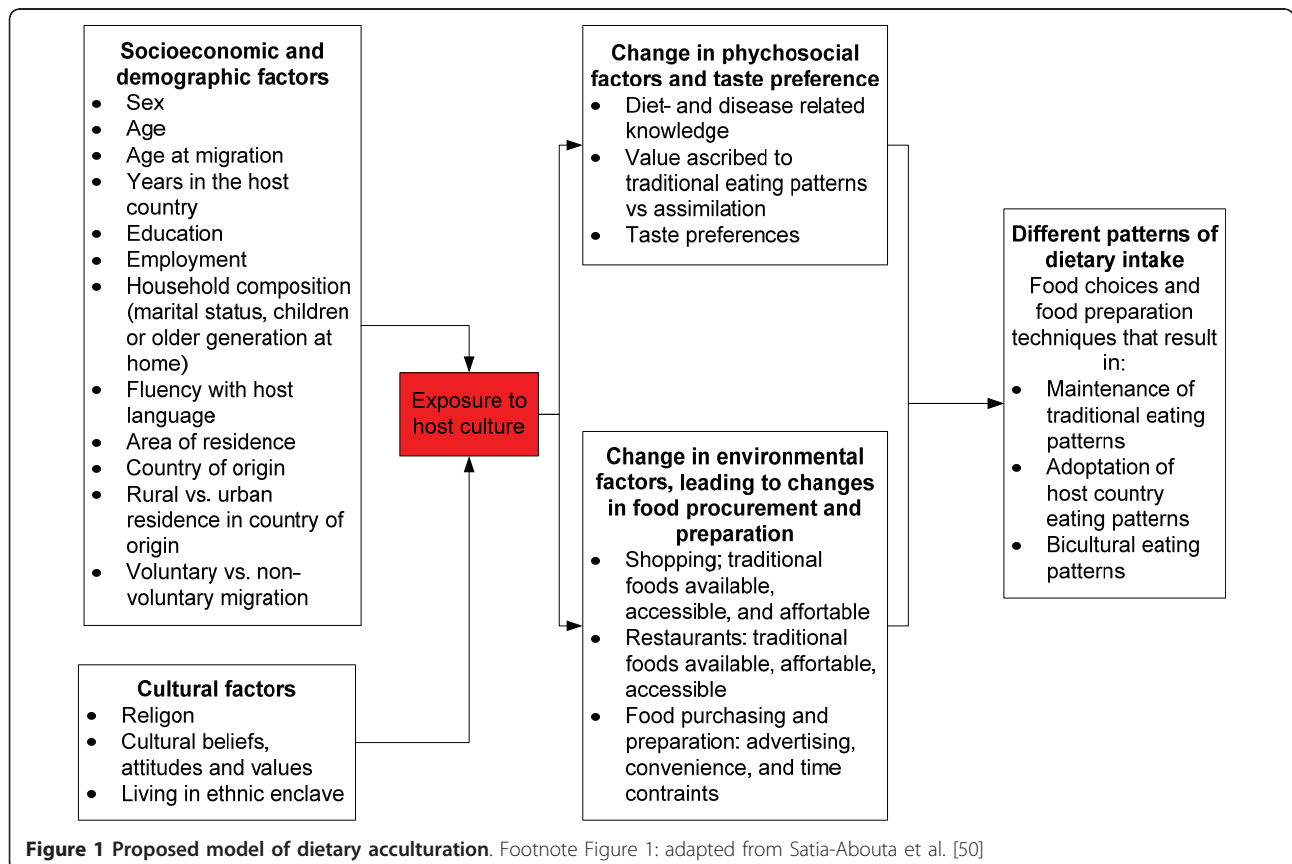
**Socioeconomic and demographic factors**
- Sex
- Age
- Age at migration
- Years in the host country
- Education
- Employment
- Household composition (marital status, children or older generation at home)
- Fluency with host language
- Area of residence
- Country of origin
- Rural vs. urban residence in country of origin
- Voluntary vs. non-voluntary migration

**Cultural factors**
- Religon
- Cultural beliefs, attitudes and values
- Living in ethnic enclave

Exposure to host culture

**Change in phychosocial factors and taste preference**
- Diet- and disease related knowledge
- Value ascribed to traditional eating patterns vs assimilation
- Taste preferences

**Change in environmental factors, leading to changes in food procurement and preparation**
- Shopping; traditional foods available, accessible, and affortable
- Restaurants: traditional foods available, affortable, accessible
- Food purchasing and preparation: advertising, convenience, and time contraints

**Different patterns of dietary intake**
Food choices and food preparation techniques that result in:
- Maintenance of traditional eating patterns
- Adoptation of host country eating patterns
- Bicultural eating patterns

**Figure 1 Proposed model of dietary acculturation**. Footnote Figure 1: adapted from Satia-Abouta et al. [50]